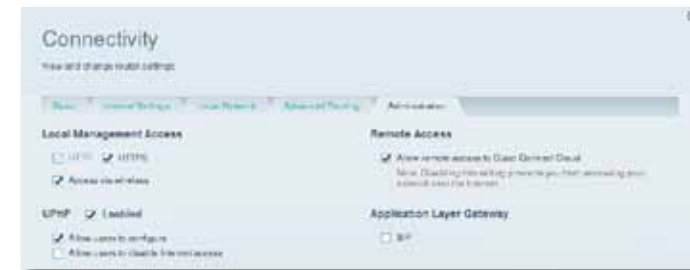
Connectivity

View and change router settings

Basic | Internet Settings | Local Network | Advanced Routing | Administration

Local Management Access

HTTP HTTPS

Access via wireless

Remote Access

Allow remote access to Cisco Connect Cloud

Note: Disabling this setting prevents you from accessing your network over the Internet.

UPnP Enabled

Allow users to configure

Allow users to disable Internet access

Application Layer Gateway

SIP